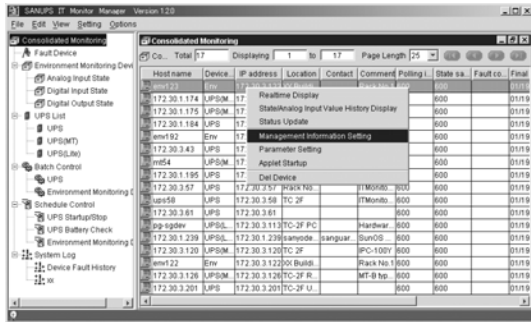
SANUPS IT Monitor Manager Version 1.2.0

File Edit View Setting Options

Consolidated Monitoring
Fault Device
Environment Monitoring Devi
Analog Input State
Digital Input State
Digital Output State
UPS List
UPS
UPS(MT)
UPS(Lite)
Batch Control
UPS
Environment Monitoring I
Schedule Control
UPS Startup/Stop
UPS Battery Check
Environment Monitoring I
System Log
Device Fault History
xx

Consolidated Monitoring

Co... Total 17 Displaying 1 to 17 Page Length 25

| Host name | Device... | IP address | Location | Contact | Comment | Polling i... | State sa... | Fault co... | Final |
|---|---|---|---|---|---|---|---|---|---|
| env123 | Env | 172 | | | | | 600 | | 01/19 |
| 172.30.1.174 | UPS(M... | 17 | | | | | 600 | | 01/19 |
| 172.30.1.184 | UPS | 17 | | | | | 600 | | 01/19 |
| env192 | Env | 17 | | | | | 600 | | 01/19 |
| 172.30.3.43 | UPS | 17 | | | | | 600 | | 01/19 |
| mt54 | UPS(M... | 17 | | | | | 600 | | 01/19 |
| 172.30.1.195 | UPS | 17 | | | | | 600 | | 01/19 |
| 172.30.3.57 | UPS | 172.30.3.57 | Rack No... | | ITMonito... | 600 | | | 01/19 |
| ups58 | UPS(M... | 172.30.3.58 | TC 2F | | ITMonito... | 600 | | | 01/19 |
| 172.30.3.61 | UPS | 172.30.3.61 | | | | 600 | | | 01/19 |
| pg-sgdev | UPS(L... | 172.30.3.113 | TC-2F PC | | Hardwar... | 600 | | | 01/19 |
| 172.30.1.239 | UPS(L... | 172.30.1.239 | sanyode... | sanguar... | SunOS ... | 600 | | | 01/19 |
| 172.30.3.120 | UPS(M... | 172.30.3.120 | TC 2F | | IPC-100V | 600 | | | 01/19 |
| env122 | Env | 172.30.3.122 | XX Buildi... | | Rack No.1 | 600 | | | 01/19 |
| 172.30.3.126 | UPS(M... | 172.30.3.126 | TC-2F R... | | MT-B typ... | 600 | | | 01/19 |
| 172.30.3.201 | UPS | 172.30.3.201 | TC-2F U... | | | 600 | | | 01/19 |

Realtime Display
State/Analog Input Value History Display
Status Update
Management Information Setting
Parameter Setting
Applet Startup
Del Device